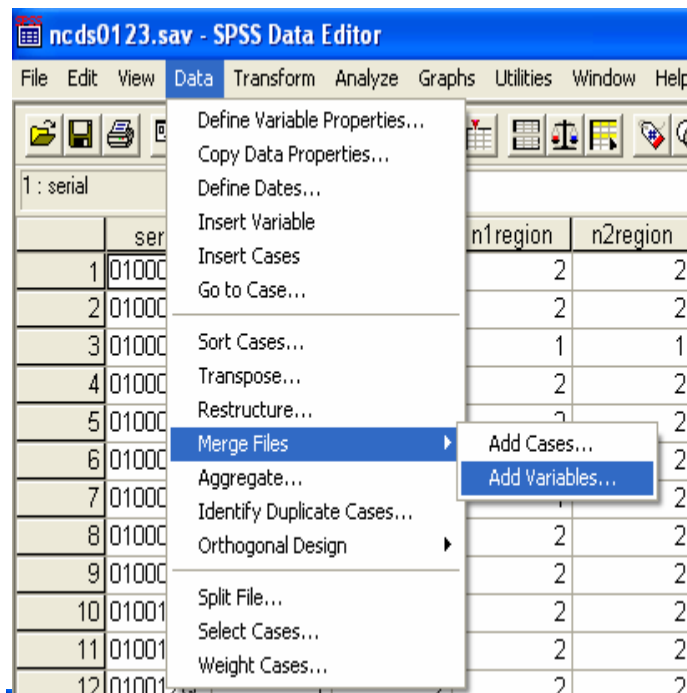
ncds0123.sav - SPSS Data Editor

File Edit View Data Transform Analyze Graphs Utilities Window Help

1 : serial

Define Variable Properties...
Copy Data Properties...
Define Dates...
Insert Variable
Insert Cases
Go to Case...

Sort Cases...
Transpose...
Restructure...
Merge Files
Aggregate...
Identify Duplicate Cases...
Orthogonal Design

Split File...
Select Cases...
Weight Cases...

Add Cases...
Add Variables...

| | ser | n1region | n2region |
|---|---|---|---|
| 1 | 01000 | 2 | 2 |
| 2 | 01000 | 2 | 2 |
| 3 | 01000 | 1 | 1 |
| 4 | 01000 | 2 | 2 |
| 5 | 01000 | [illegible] | 2 |
| 6 | 01000 | | 2 |
| 7 | 01000 | | 2 |
| 8 | 01000 | 2 | 2 |
| 9 | 01000 | 2 | 2 |
| 10 | 01001 | 2 | 2 |
| 11 | 01001 | 2 | 2 |
| 12 | 01001 | 2 | 2 |